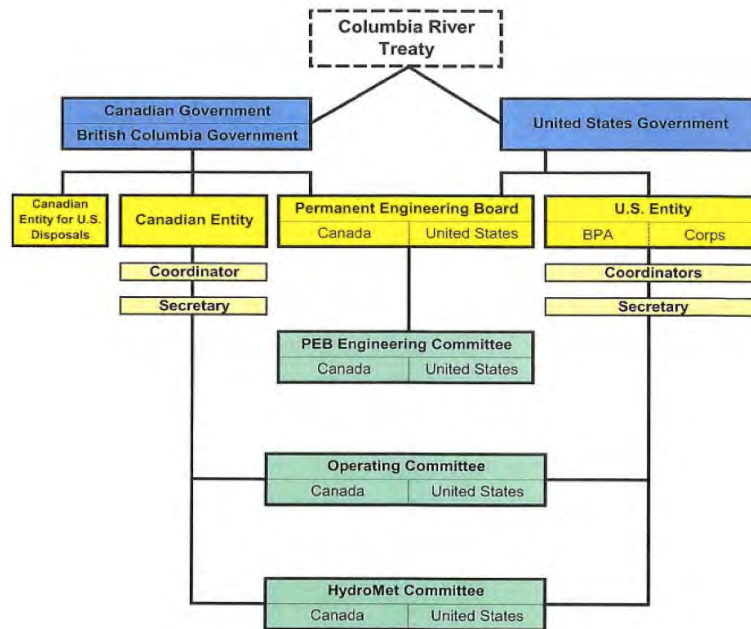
Columbia River Treaty

Canadian Government
British Columbia Government

United States Government

Canadian Entity for U.S. Disposals

Canadian Entity

Coordinator

Secretary

Permanent Engineering Board

| Canada | United States |
|---|---|

U.S. Entity

| BPA | Corps |
|---|---|

Coordinators

Secretary

PEB Engineering Committee

| Canada | United States |
|---|---|

Operating Committee

| Canada | United States |
|---|---|

HydroMet Committee

| Canada | United States |
|---|---|